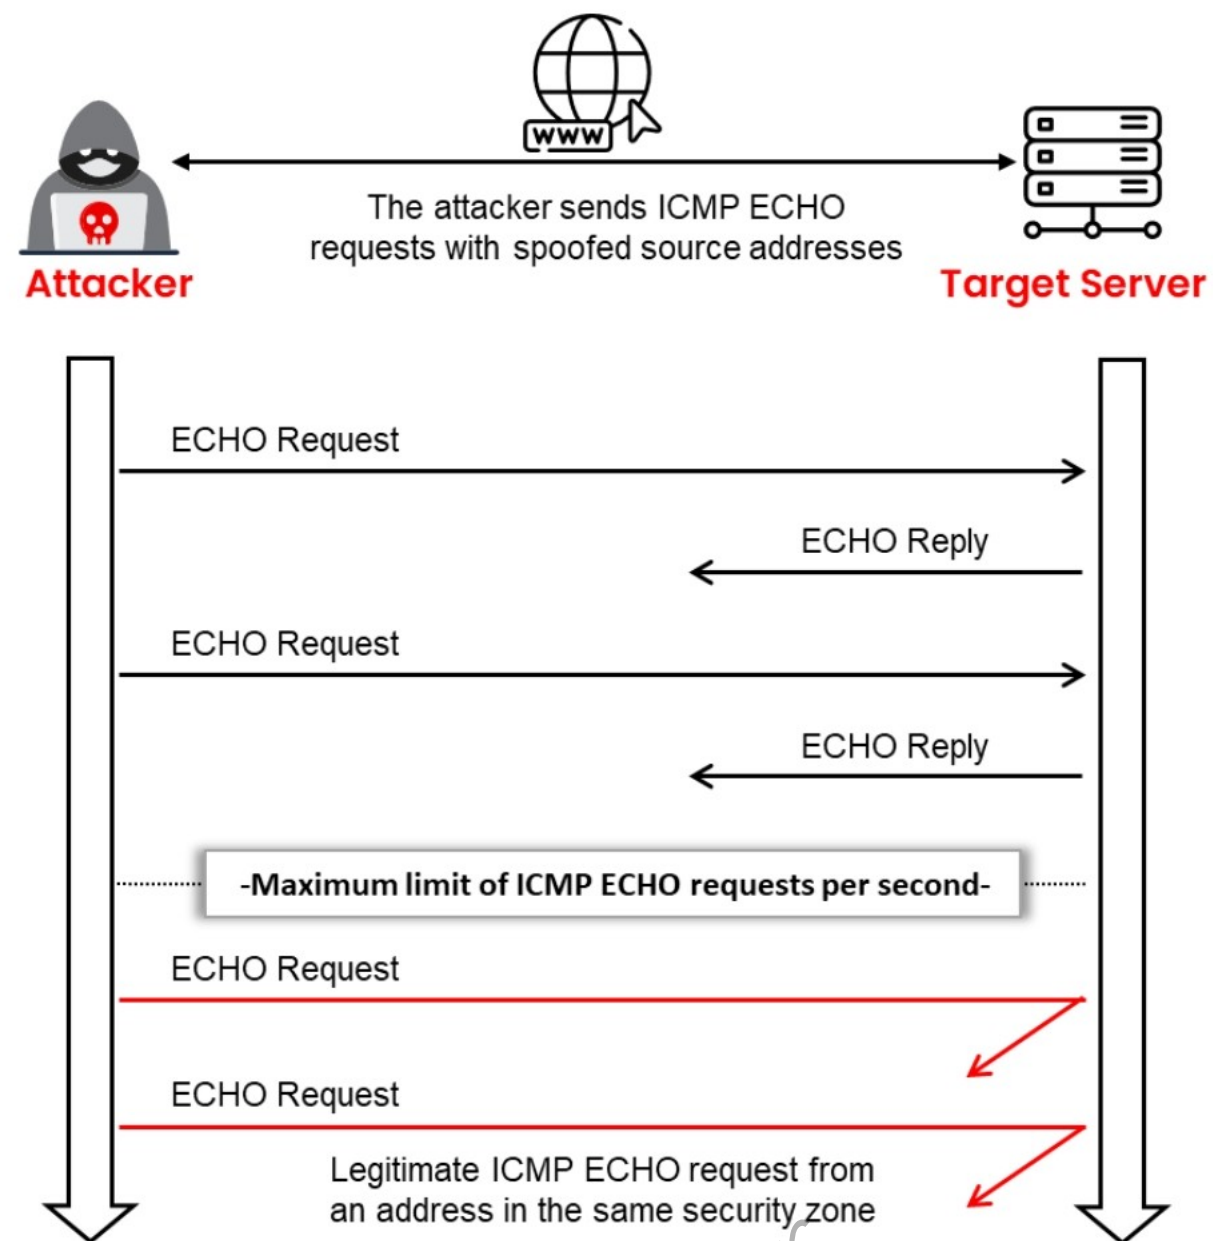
WWW

The attacker sends ICMP ECHO requests with spoofed source addresses

Attacker

Target Server

ECHO Request

ECHO Reply

ECHO Request

ECHO Reply

-Maximum limit of ICMP ECHO requests per second-

ECHO Request

ECHO Request

Legitimate ICMP ECHO request from an address in the same security zone